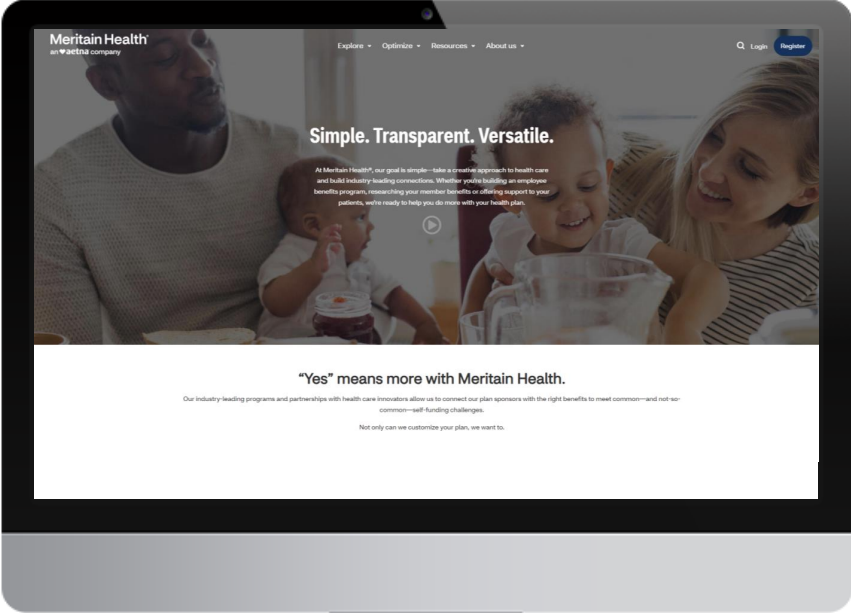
Meritain Health®
an ♥aetna company

Explore ▾ Optimize ▾ Resources ▾ About us ▾

Login Register

Simple. Transparent. Versatile.

At Meritain Health®, our goal is simple—take a creative approach to health care and build industry-leading connections. Whether you're building an employee benefits program, researching your member benefits or offering support to your patients, we're ready to help you do more with your health plan.

“Yes” means more with Meritain Health.

Our industry-leading programs and partnerships with health care innovators allow us to connect our plan sponsors with the right benefits to meet common—and not-so-common—self-funding challenges.

Not only can we customize your plan, we want to.